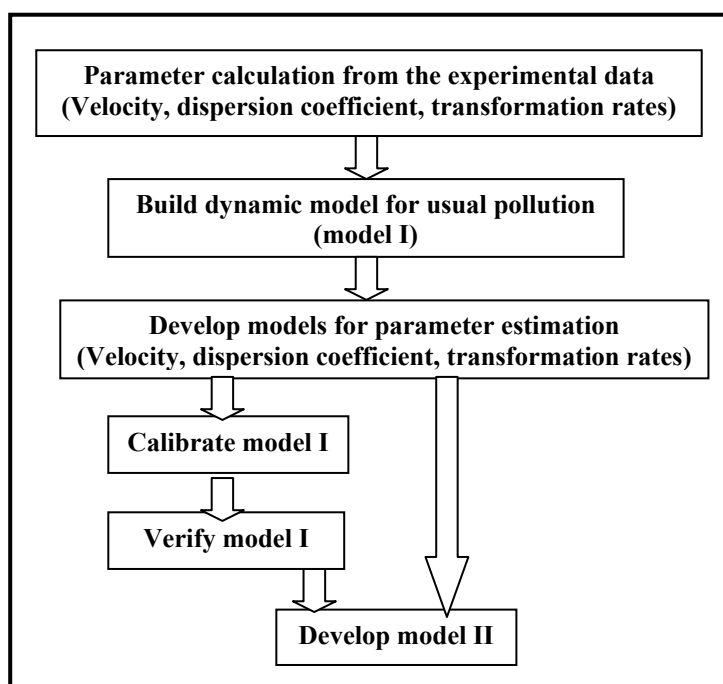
Parameter calculation from the experimental data
(Velocity, dispersion coefficient, transformation rates)

Build dynamic model for usual pollution
(model I)

Develop models for parameter estimation
(Velocity, dispersion coefficient, transformation rates)

Calibrate model I

Verify model I

Develop model II